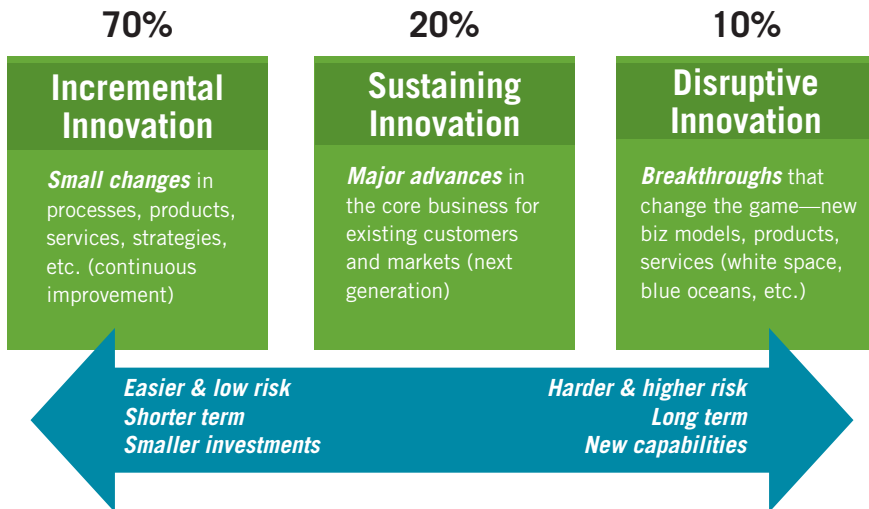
70%

Incremental Innovation

Small changes in processes, products, services, strategies, etc. (continuous improvement)

20%

Sustaining Innovation

Major advances in the core business for existing customers and markets (next generation)

10%

Disruptive Innovation

Breakthroughs that change the game—new biz models, products, services (white space, blue oceans, etc.)

Easier & low risk
Shorter term
Smaller investments

Harder & higher risk
Long term
New capabilities